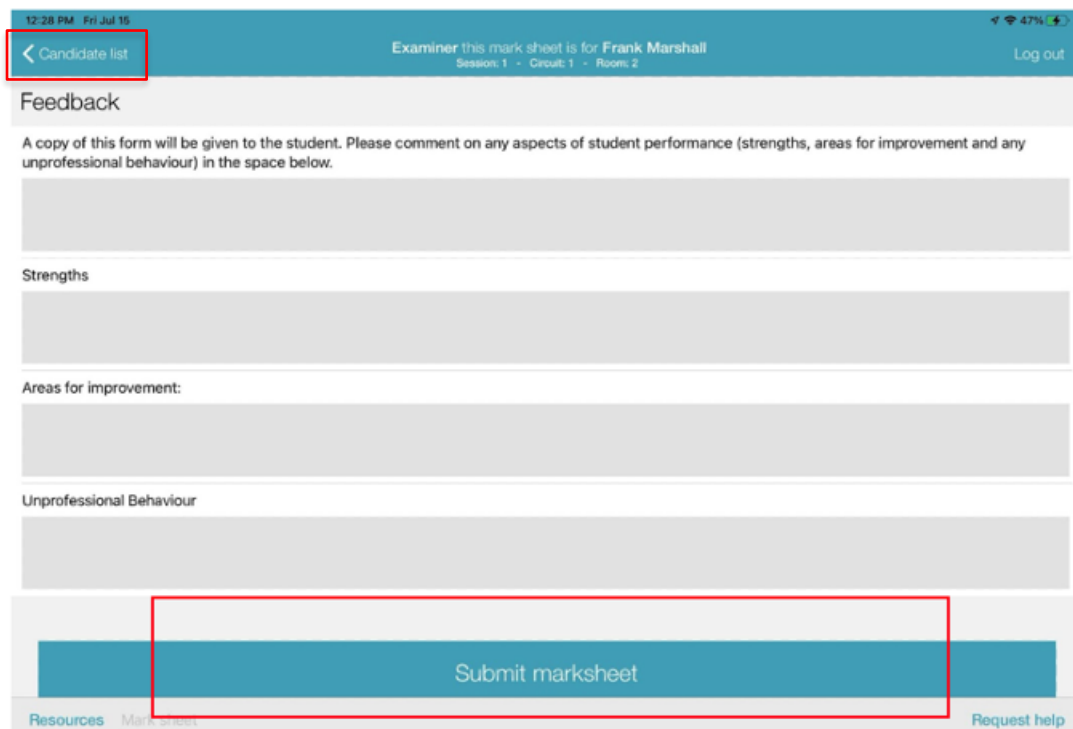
12:28 PM Fri Jul 15

47%

Candidate list

Examiner this mark sheet is for Frank Marshall
Session: 1 - Circuit: 1 - Room: 2

Log out

Feedback

A copy of this form will be given to the student. Please comment on any aspects of student performance (strengths, areas for improvement and any unprofessional behaviour) in the space below.

Strengths

Areas for improvement:

Unprofessional Behaviour

Submit marksheet

Resources Mark sheet

Request help